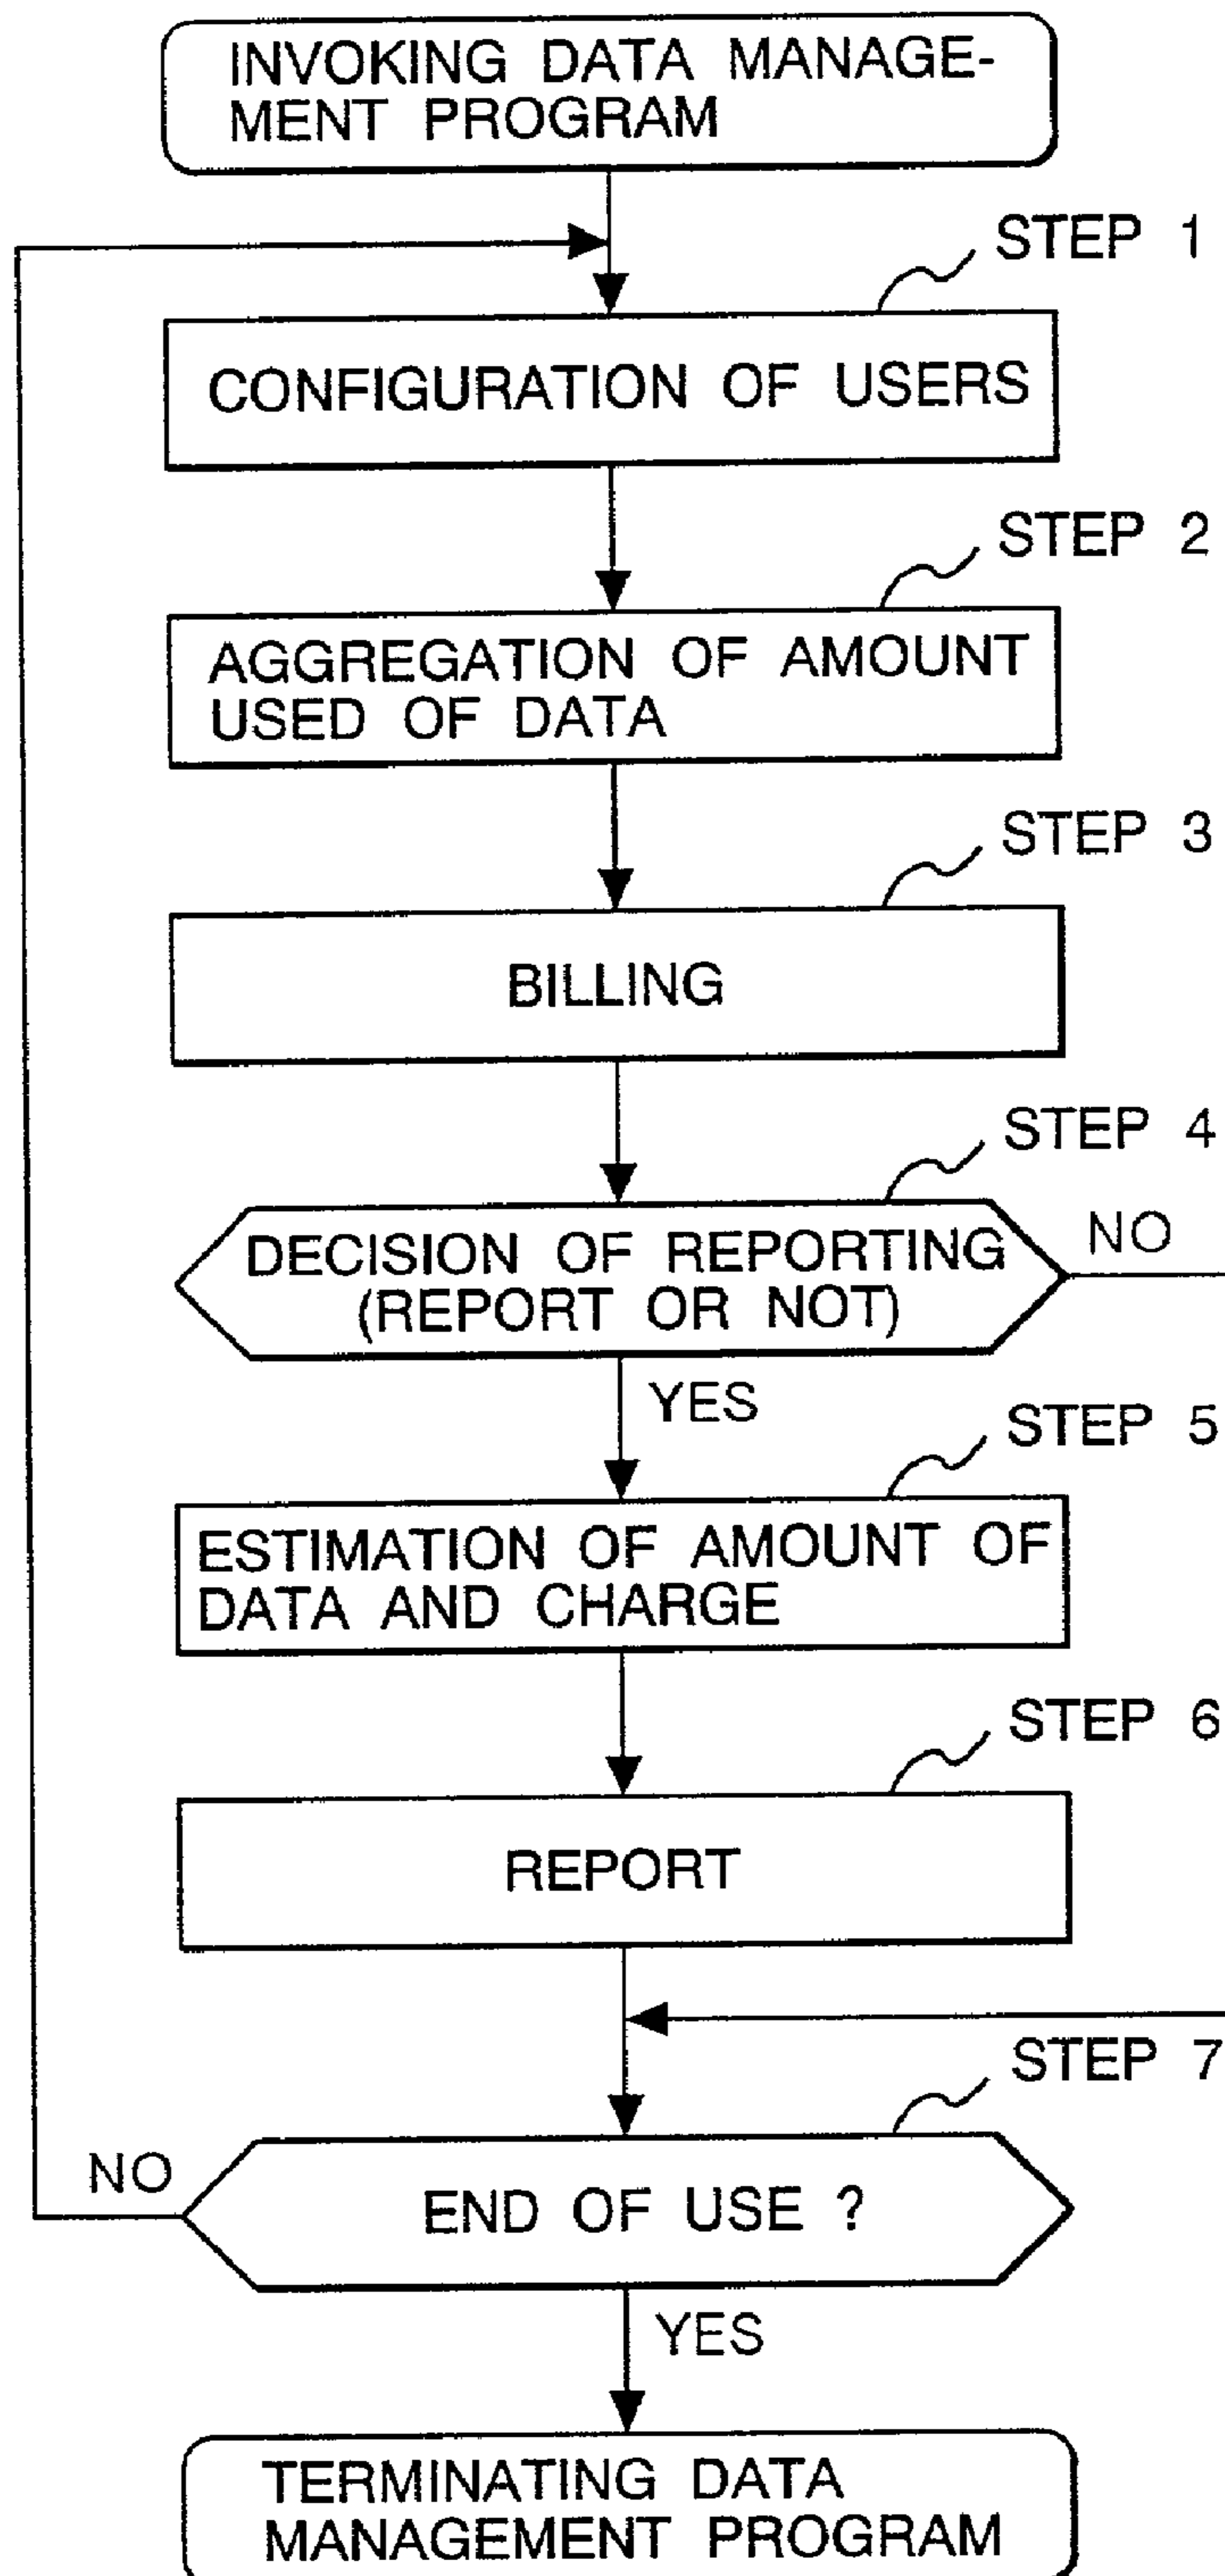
INVOKING DATA MANAGEMENT PROGRAM

STEP 1

CONFIGURATION OF USERS

STEP 2

AGGREGATION OF AMOUNT USED OF DATA

STEP 3

BILLING

STEP 4

DECISION OF REPORTING (REPORT OR NOT)

NO

YES

STEP 5

ESTIMATION OF AMOUNT OF DATA AND CHARGE

STEP 6

REPORT

STEP 7

NO

END OF USE ?

YES

TERMINATING DATA MANAGEMENT PROGRAM